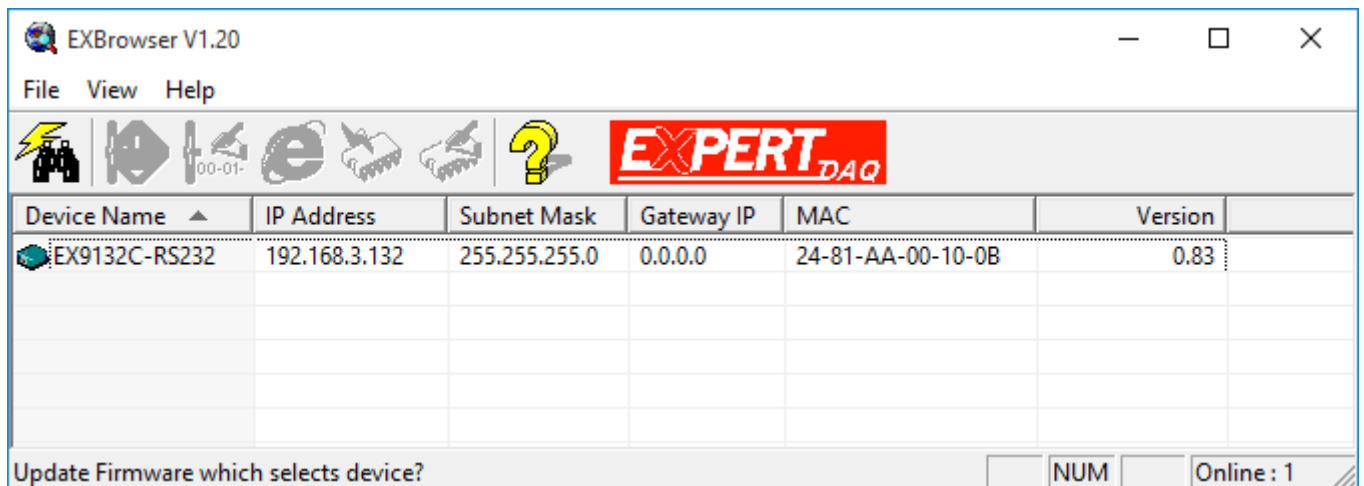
EXBrowser V1.20

File View Help

00-01-

EXPERT DAQ

| Device Name | IP Address | Subnet Mask | Gateway IP | MAC | Version |
|---|---|---|---|---|---|
| EX9132C-RS232 | 192.168.3.132 | 255.255.255.0 | 0.0.0.0 | 24-81-AA-00-10-0B | 0.83 |

Update Firmware which selects device? NUM Online : 1